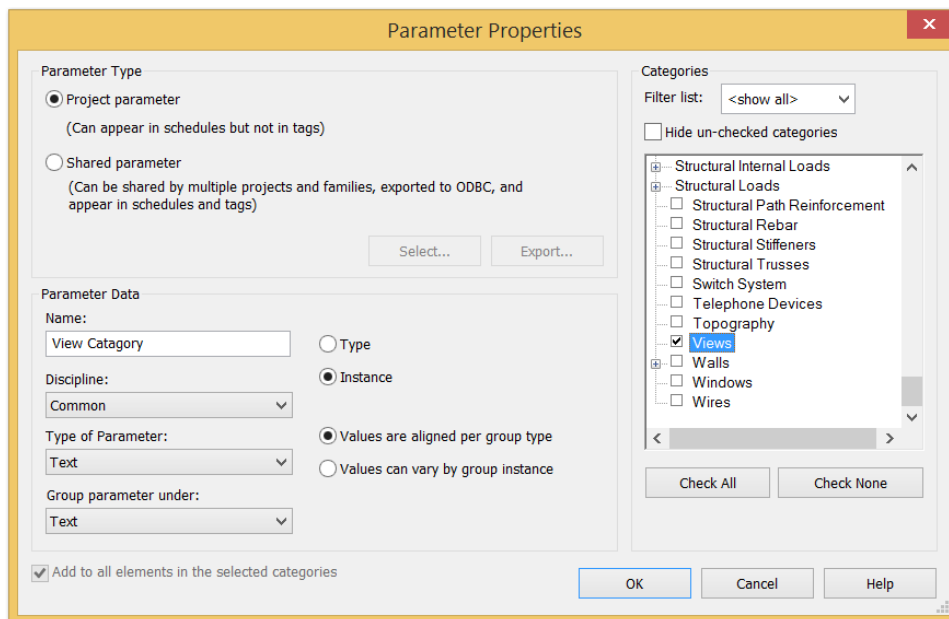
Parameter Properties

Parameter Type

Project parameter

(Can appear in schedules but not in tags)

Shared parameter

(Can be shared by multiple projects and families, exported to ODBC, and appear in schedules and tags)

Select...

Export...

Parameter Data

Name:

View Catagory

Type

Instance

Discipline:

Common

Type of Parameter:

Text

Values are aligned per group type

Values can vary by group instance

Group parameter under:

Text

Categories

Filter list:

<show all>

Hide un-checked categories

Structural Internal Loads
Structural Loads
Structural Path Reinforcement
Structural Rebar
Structural Stiffeners
Structural Trusses
Switch System
Telephone Devices
Topography
Views
Walls
Windows
Wires

Check All

Check None

Add to all elements in the selected categories

OK

Cancel

Help